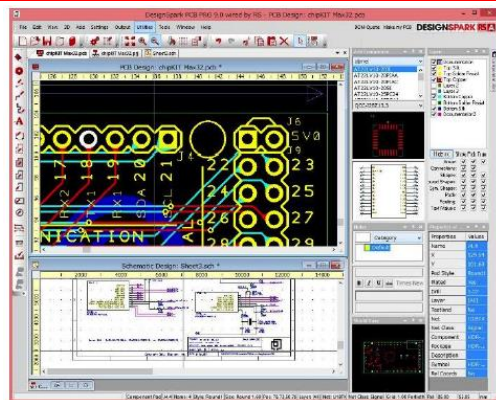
DesignSpark PCB PRO 9.0 wired by RS - PCB Design : chipKIT Max32.pcb

File Edit View 3D Add Settings Output Utilities Tools Window Help

BOM Quote Make my PCB DESIGNSPARK RS

PCB Design : chipKIT Max32.pcb *

J6
5V0
22
23
24
25
26
27
28

RX1 TX1 SDA SCL 20 21

NICATION

Schematic Design : Sheet3.sch *

AT32UC3-20PGA
AT32UC3-20PGA
AT32UC3-20PGA

Documentation
Top Silk
Top Solder Resist
Top Copper
Layer1
Layer2
Bottom Copper
Bottom Solder Resist
Bottom Silk
Documentation2

Category
Default

Properties
Name
X
Y
Pad Style
Rotation
Drill
Layer
Testpoint
Net
Net Class
Component
Pin Name
Description
Symbol
Ref Coords

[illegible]